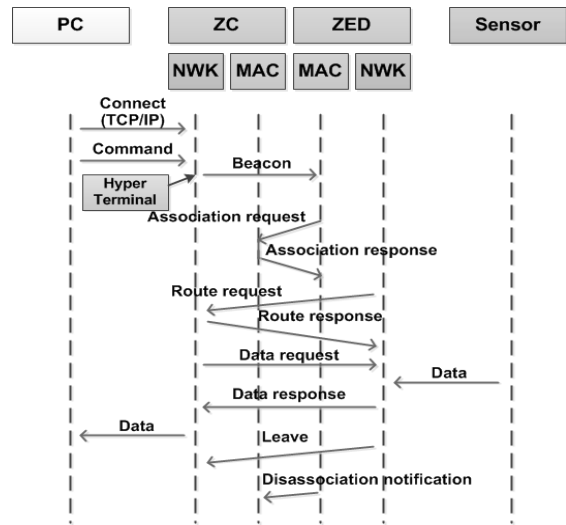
PC

ZC

ZED

Sensor

NWK

MAC

MAC

NWK

Connect (TCP/IP)

Command

Beacon

Hyper Terminal

Association request

Association response

Route request

Route response

Data request

Data

Data response

Data

Leave

Disassociation notification